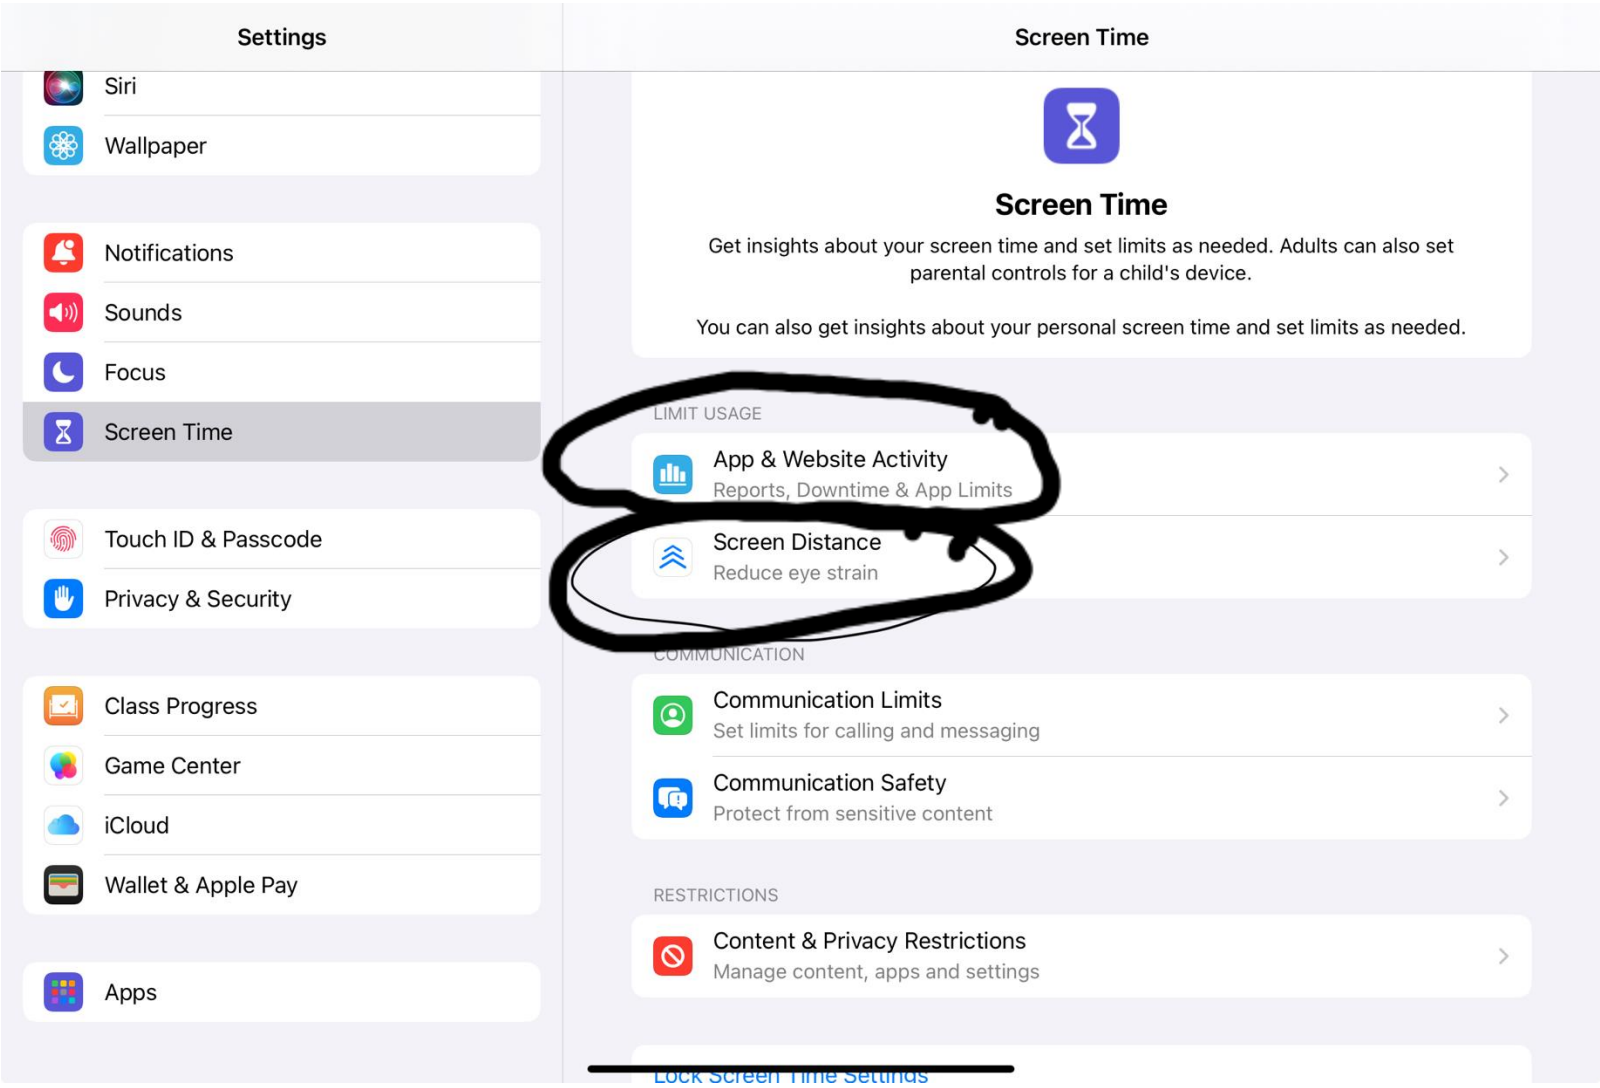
Settings

Siri
Wallpaper

Notifications
Sounds
Focus
Screen Time

Touch ID & Passcode
Privacy & Security

Class Progress
Game Center
iCloud
Wallet & Apple Pay

Apps

Screen Time

Screen Time

Get insights about your screen time and set limits as needed. Adults can also set parental controls for a child's device.

You can also get insights about your personal screen time and set limits as needed.

LIMIT USAGE

App & Website Activity
Reports, Downtime & App Limits

Screen Distance
Reduce eye strain

COMMUNICATION

Communication Limits
Set limits for calling and messaging

Communication Safety
Protect from sensitive content

RESTRICTIONS

Content & Privacy Restrictions
Manage content, apps and settings

Lock Screen Time Settings